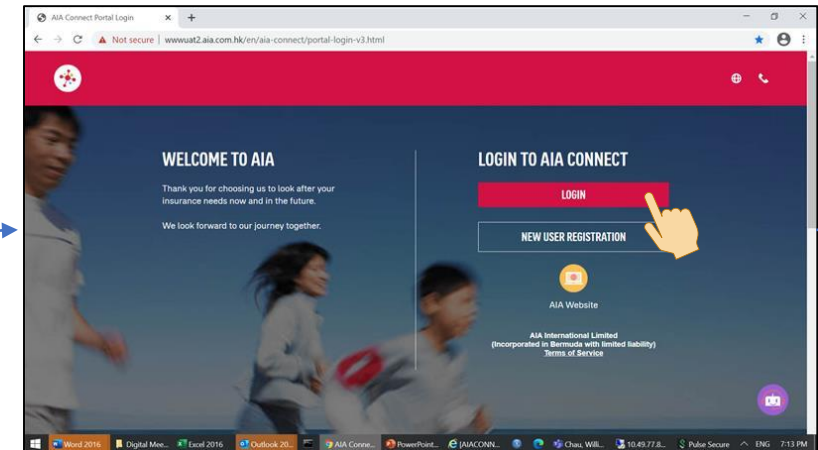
AIA Connect Portal Login ×  +

Not secure | wwwuat2.aia.com.hk/en/aia-connect/portal-login-v3.html

WELCOME TO AIA

Thank you for choosing us to look after your insurance needs now and in the future.

We look forward to our journey together.

LOGIN TO AIA CONNECT

LOGIN

NEW USER REGISTRATION

AIA Website

AIA International Limited
(Incorporated in Bermuda with limited liability)
Terms of Service

Word 2016 | Digital Mee... | Excel 2016 | Outlook 20... | AIA Conne... | PowerPoint... | [AIACONN... | Chau, Willi... | 10.49.77.8... | Pulse Secure | ENG | 7:13 PM